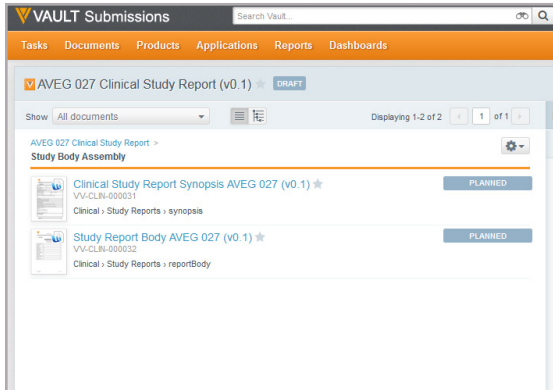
VAULT Submissions

Search Vault...

Tasks Documents Products Applications Reports Dashboards

AVEG 027 Clinical Study Report (v0.1) DRAFT

Show All documents

Displaying 1-2 of 2 1 of 1

AVEG 027 Clinical Study Report >
Study Body Assembly

Clinical Study Report Synopsis AVEG 027 (v0.1)
VV-CLIN-000031
Clinical › Study Reports › synopsis
PLANNED

Study Report Body AVEG 027 (v0.1)
VV-CLIN-000032
Clinical › Study Reports › reportBody
PLANNED